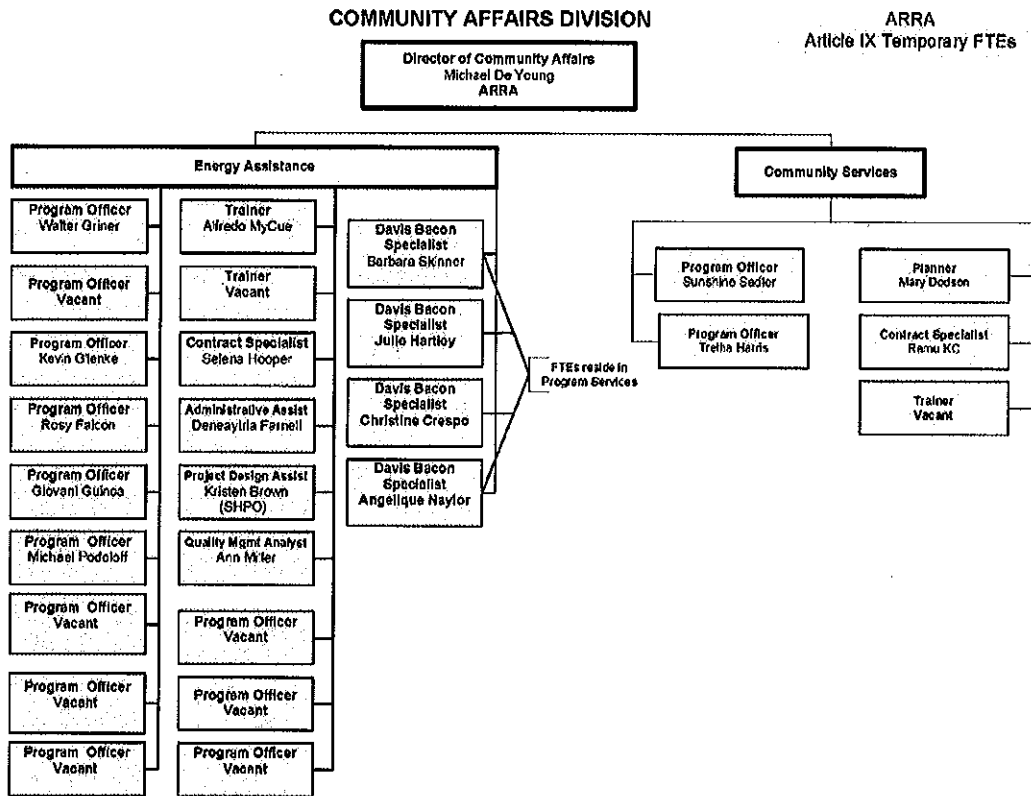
COMMUNITY AFFAIRS DIVISION

ARRA
Article IX Temporary FTEs

Director of Community Affairs
Michael De Young
ARRA

Energy Assistance

Community Services

Program Officer
Walter Griner

Program Officer
Vacant

Program Officer
Kevin Glenke

Program Officer
Rosy Falcon

Program Officer
Giovani Guinea

Program Officer
Michael Podoloff

Program Officer
Vacant

Program Officer
Vacant

Program Officer
Vacant

Trainer
Alfredo MyCue

Trainer
Vacant

Contract Specialist
Selena Hooper

Administrative Assist
Deneaylria Farnell

Project Design Assist
Kristen Brown
(SHPO)

Quality Mgmt Analyst
Ann Miler

Program Officer
Vacant

Program Officer
Vacant

Program Officer
Vacant

Davis Bacon
Specialist
Barbara Skinner

Davis Bacon
Specialist
Julio Hartley

Davis Bacon
Specialist
Christine Crespo

Davis Bacon
Specialist
Angelique Naylor

FTEs reside in
Program Services

Program Officer
Sunshine Sadler

Program Officer
Tretha Harris

Planner
Mary Dodson

Contract Specialist
Ramu KC

Trainer
Vacant